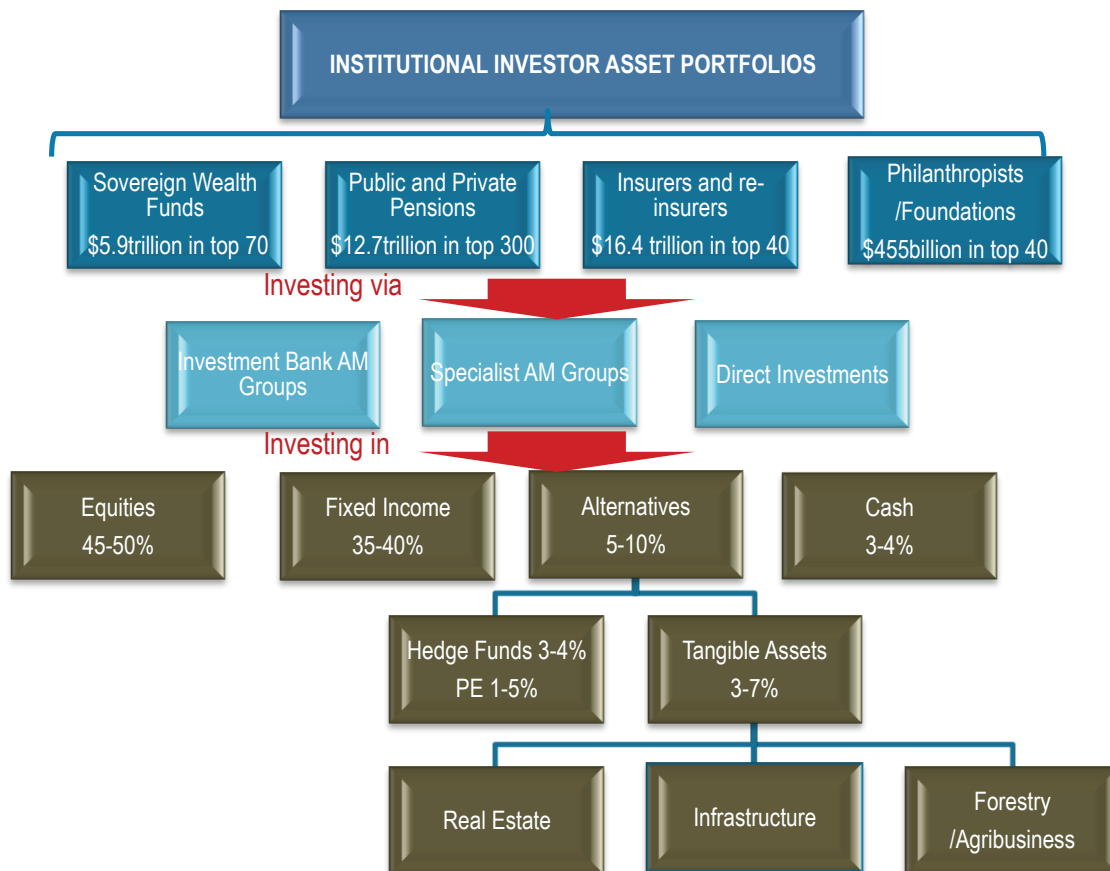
INSTITUTIONAL INVESTOR ASSET PORTFOLIOS

Sovereign Wealth Funds
$5.9trillion in top 70

Public and Private Pensions
$12.7trillion in top 300

Insurers and re-insurers
$16.4 trillion in top 40

Philanthropists /Foundations
$455billion in top 40

Investing via

Investment Bank AM Groups

Specialist AM Groups

Direct Investments

Investing in

Equities
45-50%

Fixed Income
35-40%

Alternatives
5-10%

Cash
3-4%

Hedge Funds 3-4%
PE 1-5%

Tangible Assets
3-7%

Real Estate

Infrastructure

Forestry /Agribusiness